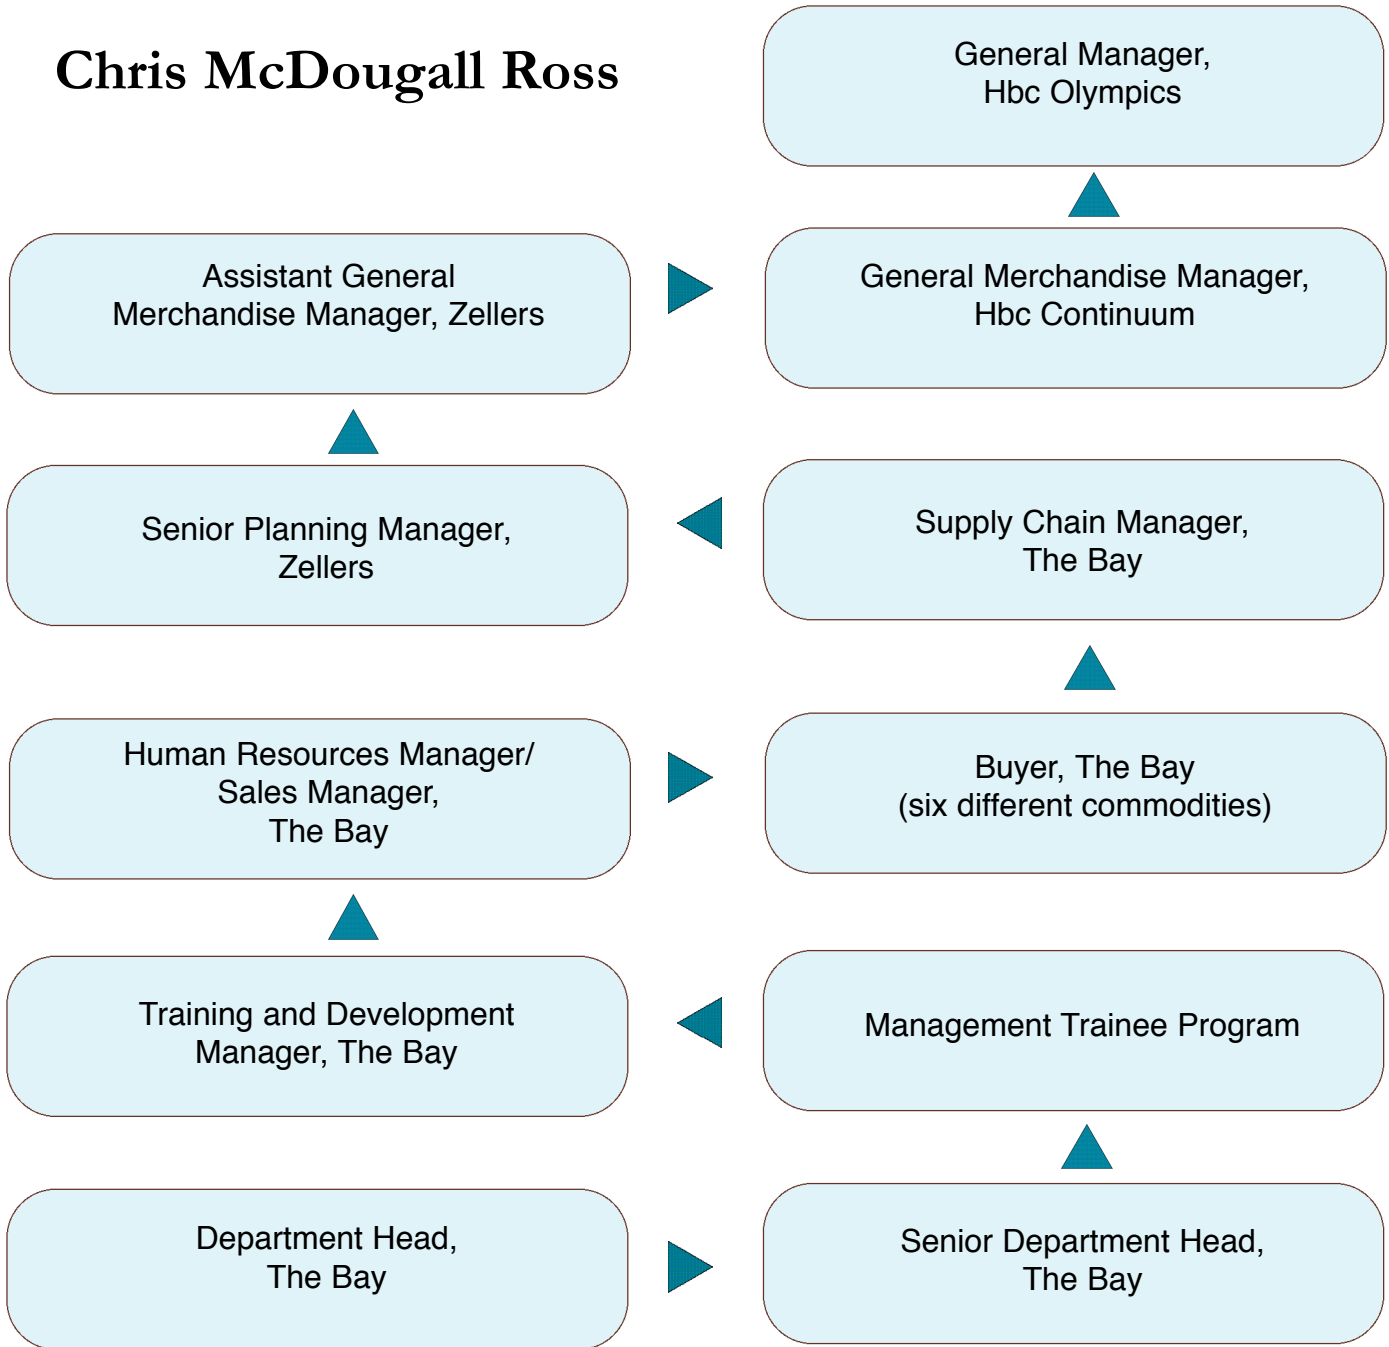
Chris McDougall Ross

General Manager, Hbc Olympics

Assistant General Merchandise Manager, Zellers

General Merchandise Manager, Hbc Continuum

Senior Planning Manager, Zellers

Supply Chain Manager, The Bay

Human Resources Manager/ Sales Manager, The Bay

Buyer, The Bay (six different commodities)

Training and Development Manager, The Bay

Management Trainee Program

Department Head, The Bay

Senior Department Head, The Bay